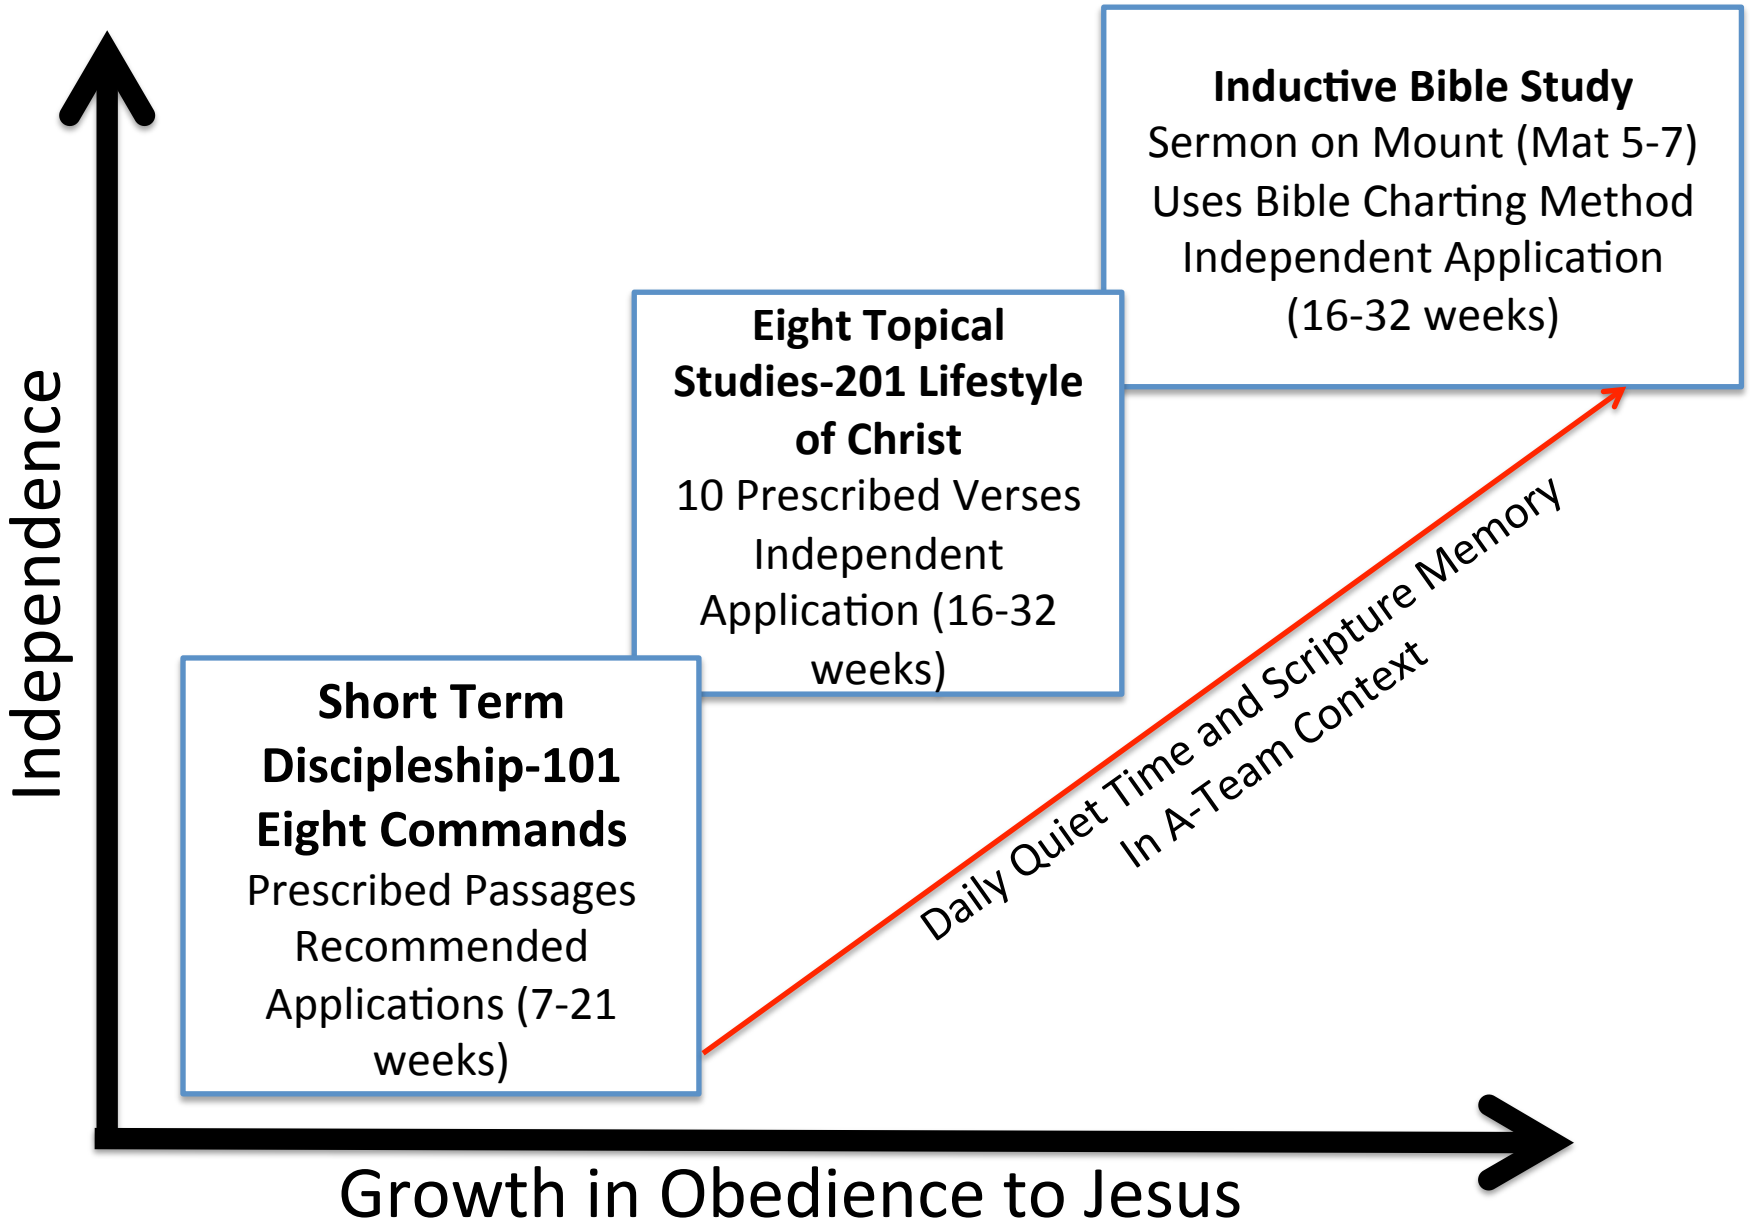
Independence

Short Term Discipleship-101 Eight Commands
Prescribed Passages
Recommended Applications (7-21 weeks)

Eight Topical Studies-201 Lifestyle of Christ
10 Prescribed Verses
Independent Application (16-32 weeks)

Inductive Bible Study
Sermon on Mount (Mat 5-7)
Uses Bible Charting Method
Independent Application
(16-32 weeks)

Daily Quiet Time and Scripture Memory
In A-Team Context

Growth in Obedience to Jesus